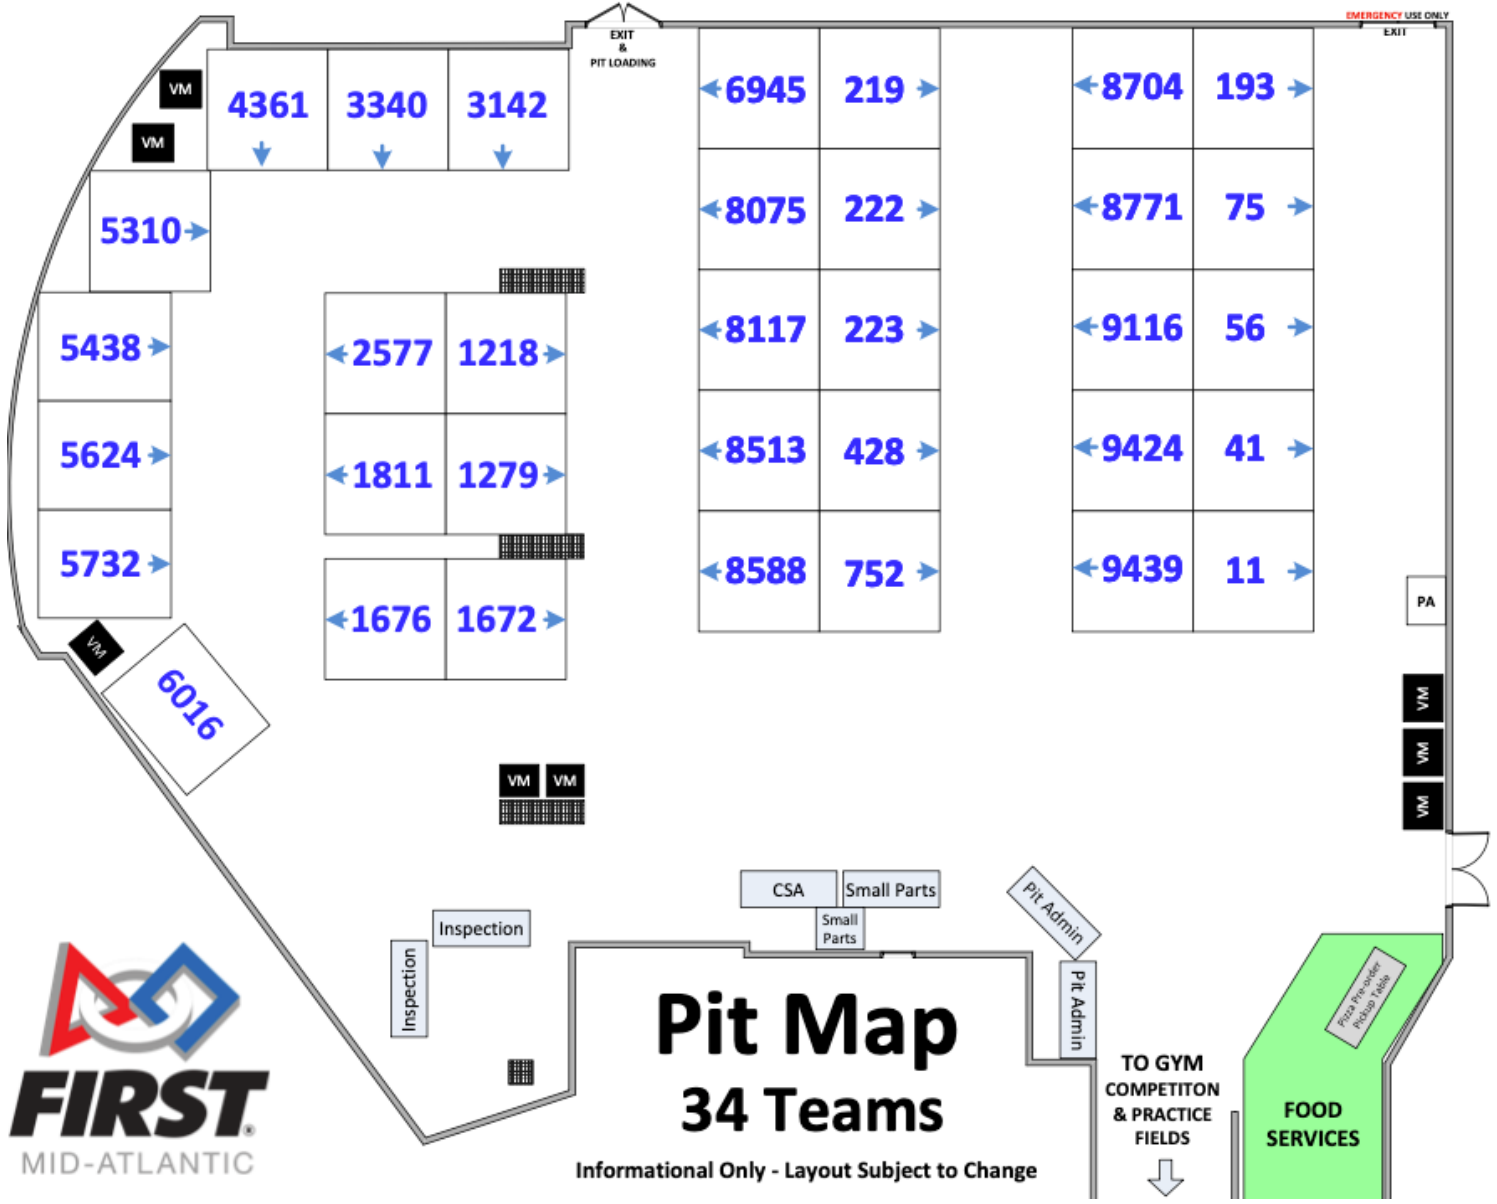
EXIT & PIT LOADING

EMERGENCY USE ONLY EXIT

VM
VM

4361
3340
3142

5310

6945
219
8075
222
8117
223
8513
428
8588
752

8704
193
8771
75
9116
56
9424
41
9439
11

5438
5624
5732

2577
1218
1811
1279
1676
1672

VM

6016

PA

VM
VM
VM

VM
VM

CSA
Small Parts
Small Parts

Pit Admin
Pit Admin

Inspection
Inspection

Pizza Pre-order Pickup Table

FOOD SERVICES

TO GYM COMPETITON & PRACTICE FIELDS

Pit Map
34 Teams
Informational Only - Layout Subject to Change

FIRST®
MID-ATLANTIC